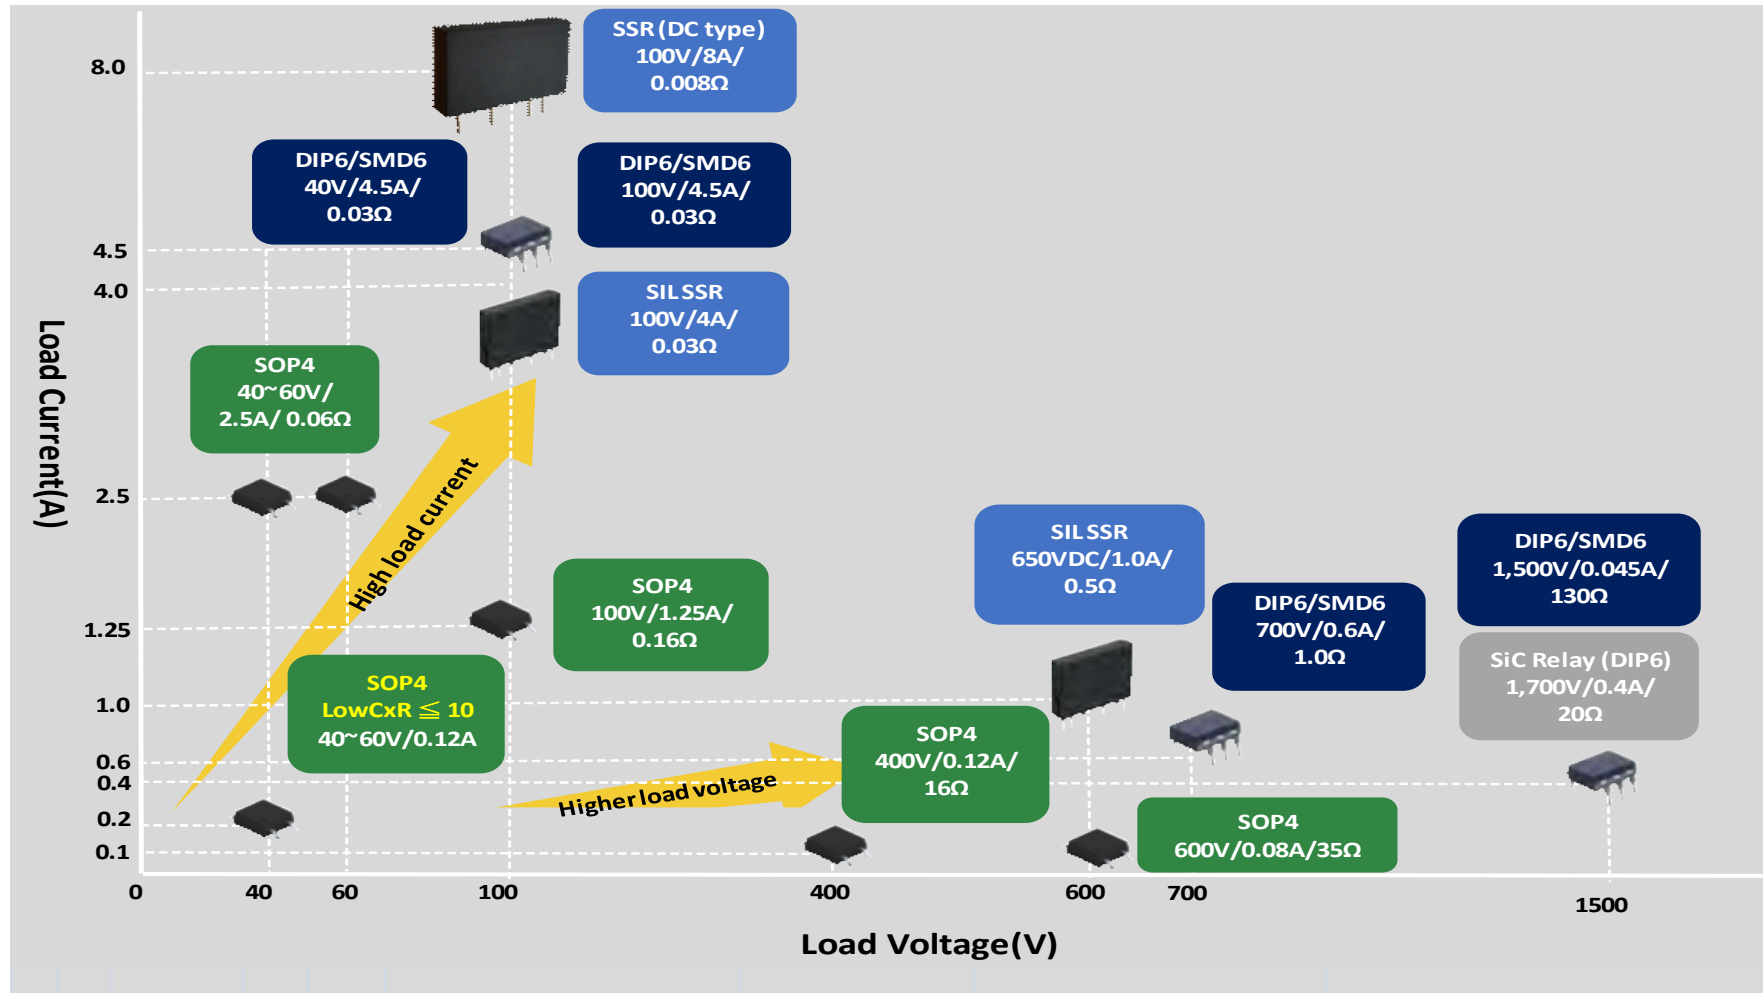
SSR (DC type)
100V/8A/
0.008Ω

8.0

DIP6/SMD6
40V/4.5A/
0.03Ω

DIP6/SMD6
100V/4.5A/
0.03Ω

4.5
4.0

SIL SSR
100V/4A/
0.03Ω

Load Current(A)

SOP4
40~60V/
2.5A/ 0.06Ω

2.5

High load current

SIL SSR
650VDC/1.0A/
0.5Ω

DIP6/SMD6
1,500V/0.045A/
130Ω

SOP4
100V/1.25A/
0.16Ω

DIP6/SMD6
700V/0.6A/
1.0Ω

1.25

SiC Relay (DIP6)
1,700V/0.4A/
20Ω

SOP4
LowCxR ≦ 10
40~60V/0.12A

1.0

SOP4
400V/0.12A/
16Ω

0.6
0.4

Higher load voltage

0.2

SOP4
600V/0.08A/35Ω

0.1

0
40
60
100
400
600
700
1500

Load Voltage(V)